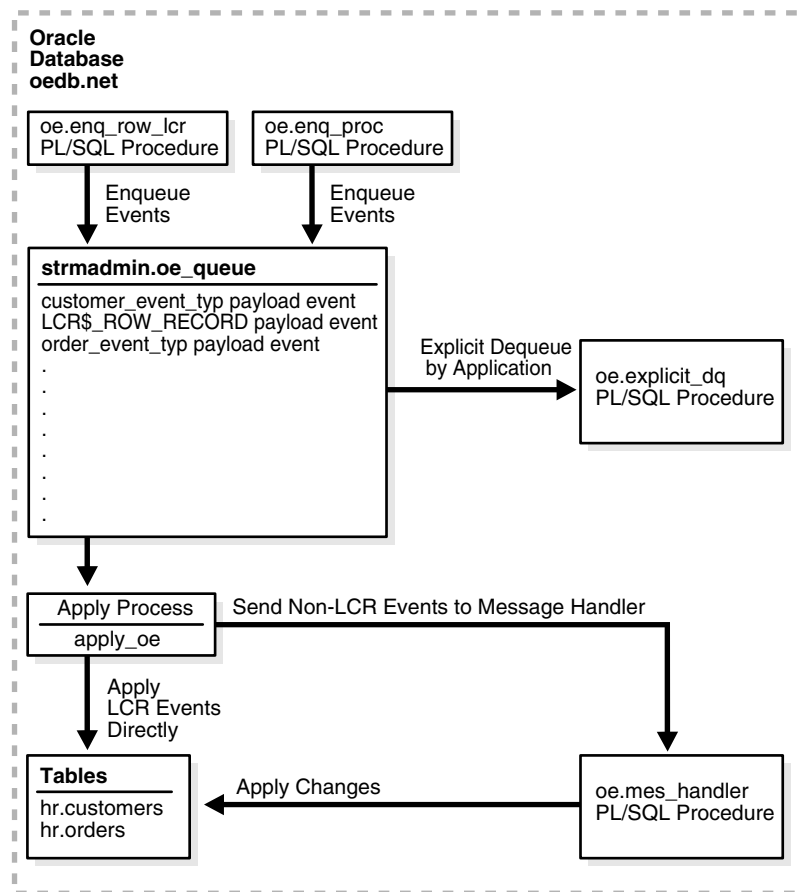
Oracle Database oedb.net

oe.enq_row_lcr
PL/SQL Procedure

oe.enq_proc
PL/SQL Procedure

Enqueue Events

Enqueue Events

strmadmin.oe_queue

customer_event_typ payload event
LCR$_ROW_RECORD payload event
order_event_typ payload event
.
.
.
.
.
.
.
.
.

Explicit Dequeue by Application

oe.explicit_dq
PL/SQL Procedure

Apply Process
apply_oe

Send Non-LCR Events to Message Handler

Apply LCR Events Directly

Tables
hr.customers
hr.orders

Apply Changes

oe.mes_handler
PL/SQL Procedure